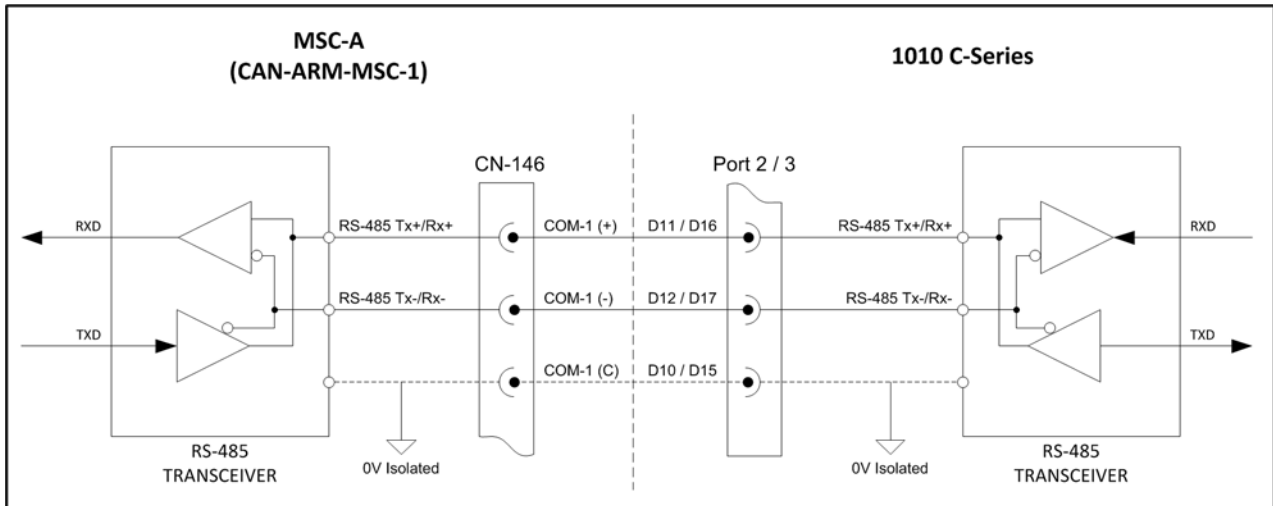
MSC-A
(CAN-ARM-MSC-1)

1010 C-Series

CN-146

Port 2 / 3

RXD

RS-485 Tx+/Rx+

COM-1 (+)

D11 / D16

RS-485 Tx+/Rx+

RXD

RS-485 Tx-/Rx-

COM-1 (-)

D12 / D17

RS-485 Tx-/Rx-

TXD

TXD

COM-1 (C)

D10 / D15

RS-485
TRANSCEIVER

0V Isolated

0V Isolated

RS-485
TRANSCEIVER